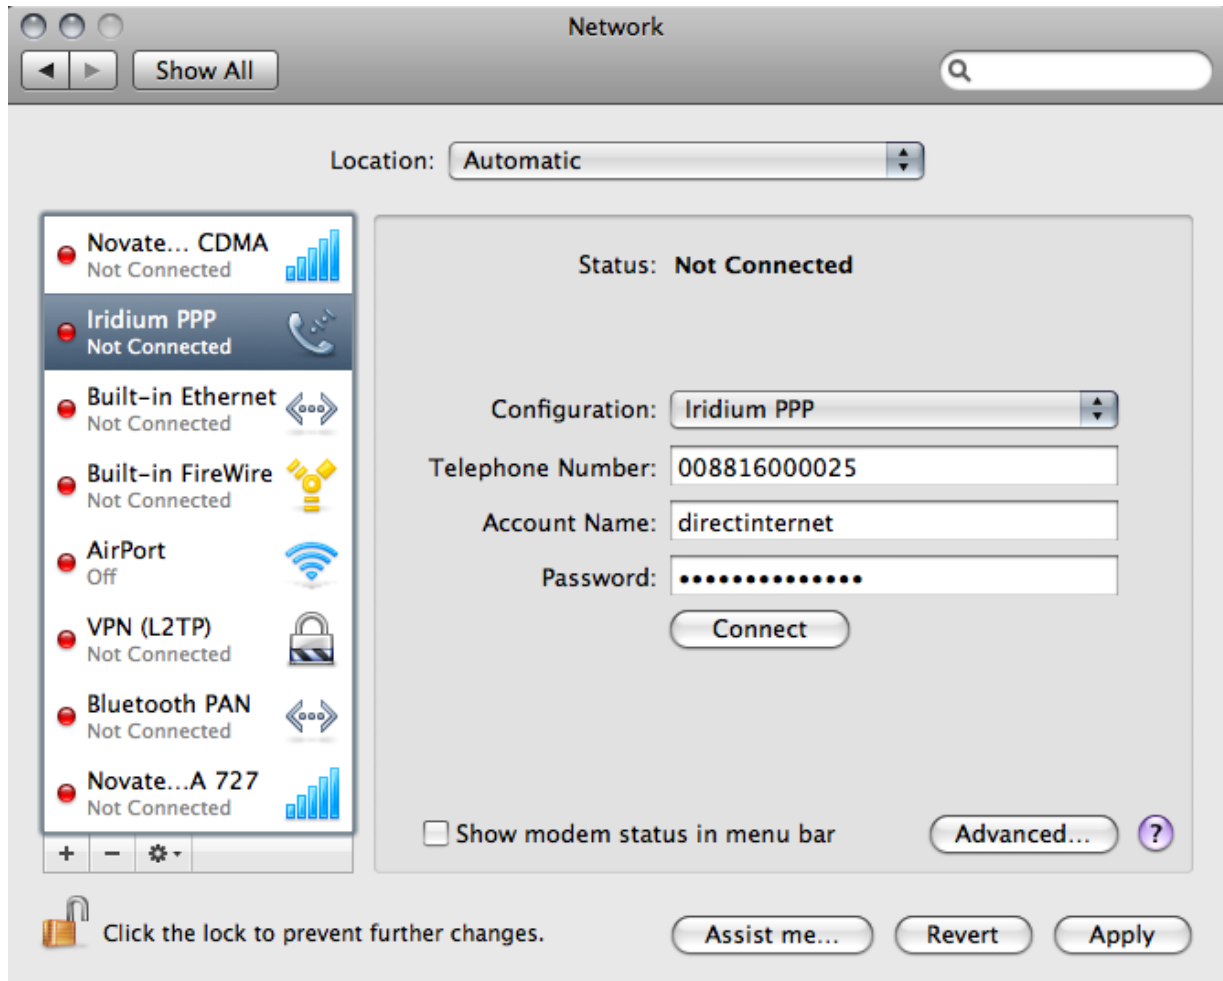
Network

Show All

Location: Automatic

Novate... CDMA
Not Connected

Iridium PPP
Not Connected

Built-in Ethernet
Not Connected

Built-in FireWire
Not Connected

AirPort
Off

VPN (L2TP)
Not Connected

Bluetooth PAN
Not Connected

Novate...A 727
Not Connected

+ − ⚙▾

Status: Not Connected

Configuration: Iridium PPP

Telephone Number: 008816000025

Account Name: directinternet

Password: ••••••••••••••

Connect

Show modem status in menu bar

Advanced...

?

Click the lock to prevent further changes.

Assist me...

Revert

Apply